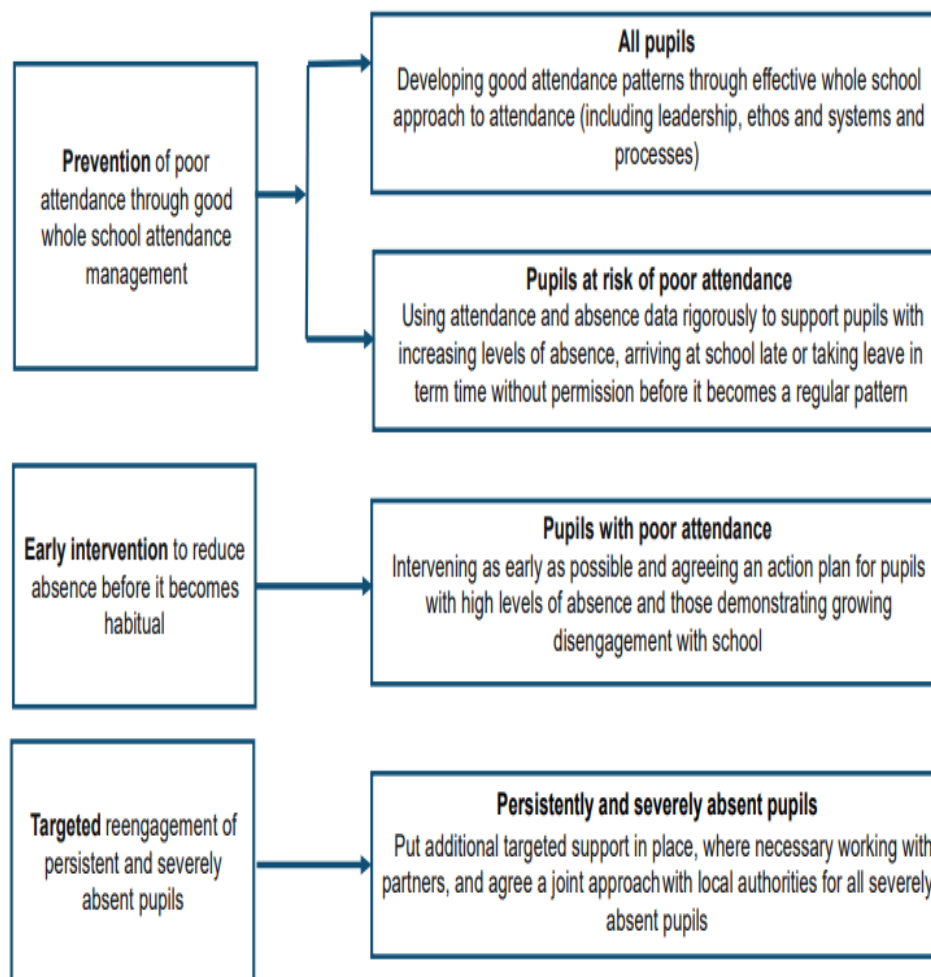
**Prevention** of poor attendance through good whole school attendance management

**All pupils**
Developing good attendance patterns through effective whole school approach to attendance (including leadership, ethos and systems and processes)

**Pupils at risk of poor attendance**
Using attendance and absence data rigorously to support pupils with increasing levels of absence, arriving at school late or taking leave in term time without permission before it becomes a regular pattern

**Early intervention** to reduce absence before it becomes habitual

**Pupils with poor attendance**
Intervening as early as possible and agreeing an action plan for pupils with high levels of absence and those demonstrating growing disengagement with school

**Targeted** reengagement of persistent and severely absent pupils

**Persistently and severely absent pupils**
Put additional targeted support in place, where necessary working with partners, and agree a joint approach with local authorities for all severely absent pupils